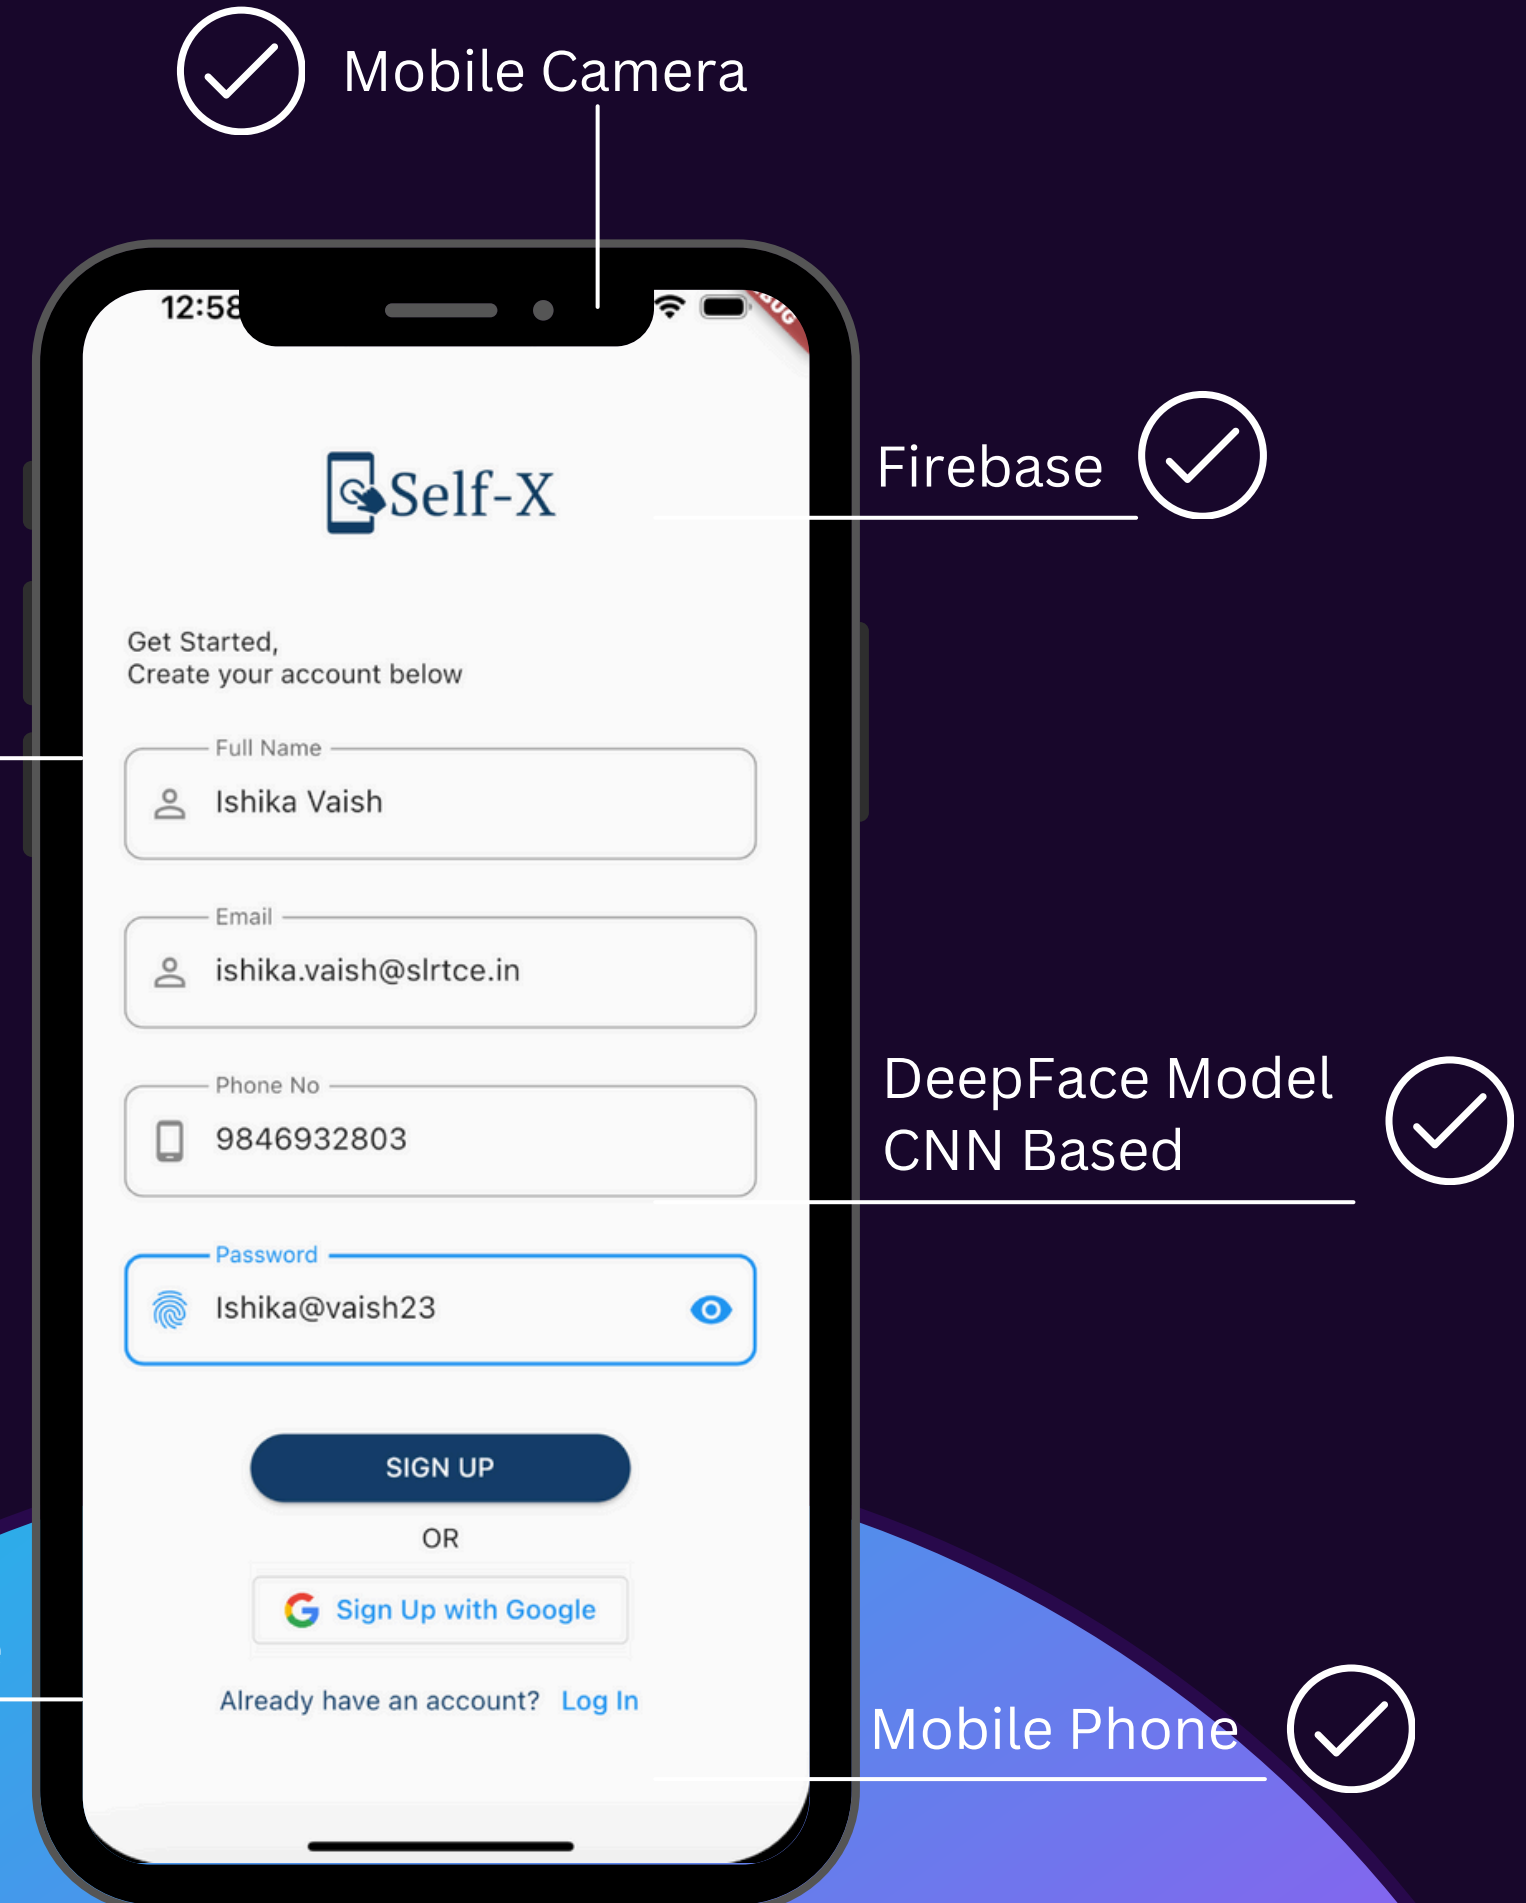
Mobile Camera

12:58

Self-X

Firebase

Get Started,
Create your account below

Full Name
Ishika Vaish

Email
ishika.vaish@slrtce.in

Phone No
9846932803

DeepFace Model
CNN Based

Password
Ishika@vaish23

SIGN UP

OR

Sign Up with Google

Already have an account? Log In

Mobile Phone